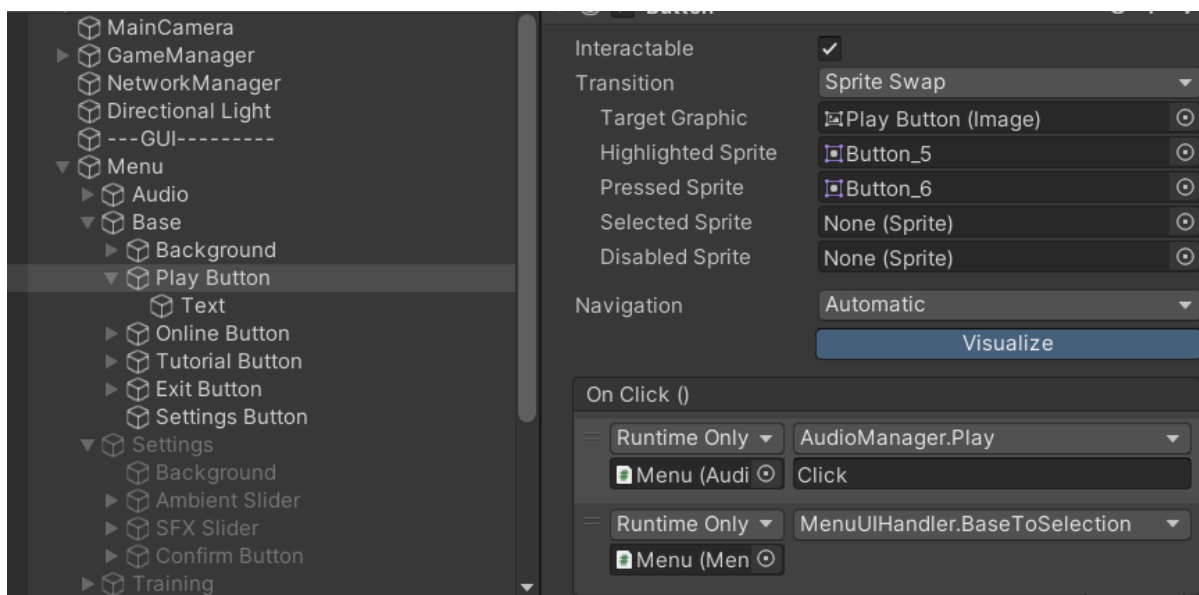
MainCamera
GameManager
NetworkManager
Directional Light
---GUI---------
Menu
Audio
Base
Background
Play Button
Text
Online Button
Tutorial Button
Exit Button
Settings Button
Settings
Background
Ambient Slider
SFX Slider
Confirm Button
Training

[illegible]

| | |
|---|---|
| Interactable | ✓ |
| Transition | Sprite Swap |
| Target Graphic | Play Button (Image) |
| Highlighted Sprite | Button_5 |
| Pressed Sprite | Button_6 |
| Selected Sprite | None (Sprite) |
| Disabled Sprite | None (Sprite) |
| Navigation | Automatic |

Visualize

On Click ()

Runtime Only
AudioManager.Play
Menu (Audi
Click

Runtime Only
MenuUIHandler.BaseToSelection
Menu (Men